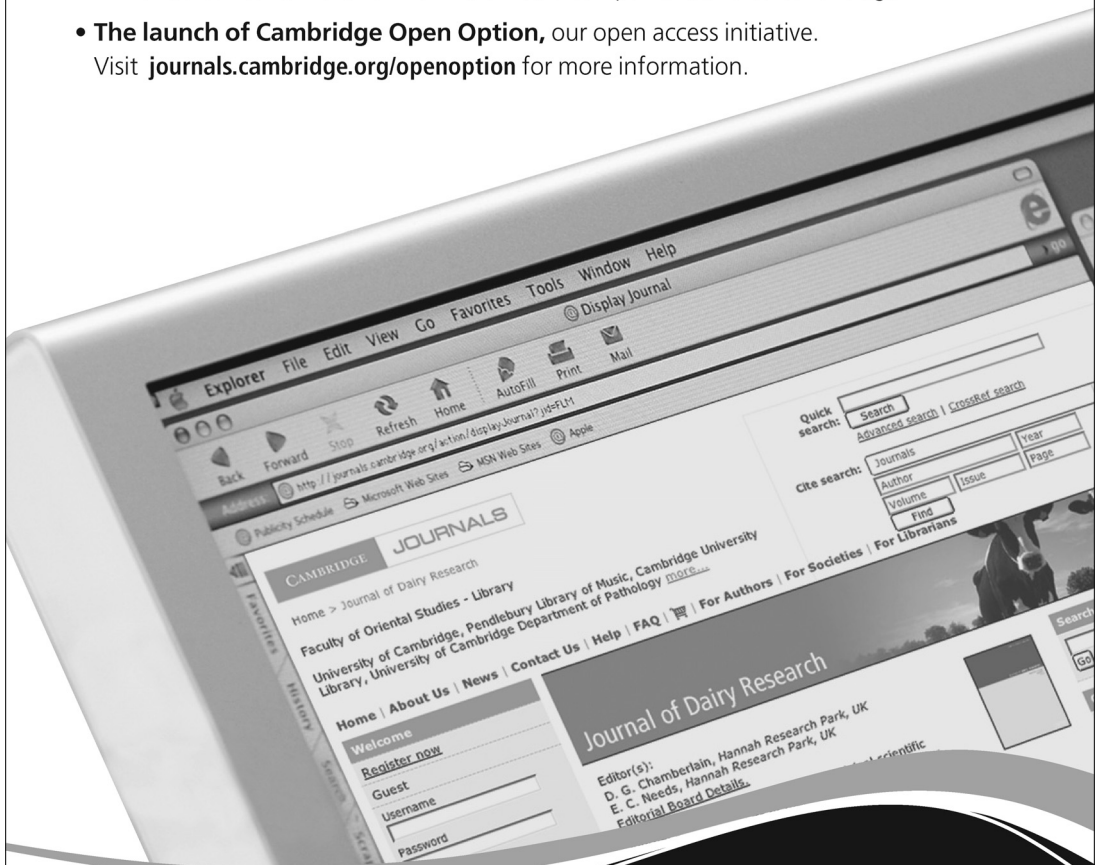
• **The launch of Cambridge Open Option,** our open access initiative.
Visit **journals.cambridge.org/openoption** for more information.

Explorer File Edit View Go Favorites Tools Window Help

Display Journal

Back Forward Stop Refresh Home AutoFill Print Mail

Address http://journals.cambridge.org/action/displayJournal?jid=FLM

Publicity Schedule Microsoft Web Sites MSN Web Sites Apple

go

Quick search: Search
Advanced search | CrossRef search

Cite search: Journals Year
Author Issue Page
Volume
Find

CAMBRIDGE JOURNALS

Home > Journal of Dairy Research

Faculty of Oriental Studies - Library

University of Cambridge, Pendlebury Library of Music, Cambridge University Library, University of Cambridge Department of Pathology more...

Home | About Us | News | Contact Us | Help | FAQ | For Authors | For Societies | For Librarians

Favorites History Search Scra

Welcome
Register now
Guest
Username
Password

Journal of Dairy Research

Editor(s):
D. G. Chamberlain, Hannah Research Park, UK
E. C. Needs, Hannah Research Park, UK
Editorial Board Details.

Scientific

Search
Go